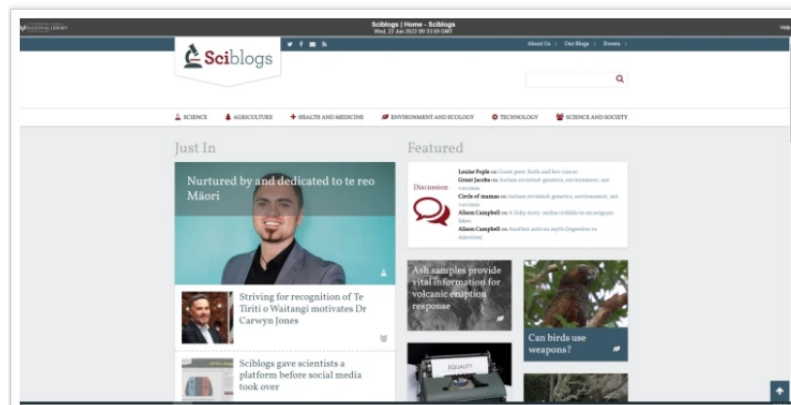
NATIONAL LIBRARY

Sciblogs | Home - Sciblogs
Wed, 22 Jun 2022 09:33:09 GMT

Help

Sciblogs

About Us › Our Blogs › Events ›

SCIENCE AGRICULTURE HEALTH AND MEDICINE ENVIRONMENT AND ECOLOGY TECHNOLOGY SCIENCE AND SOCIETY

Just In

Nurtured by and dedicated to te reo Māori

Striving for recognition of Te Tiriti o Waitangi motivates Dr Carwyn Jones

Sciblogs gave scientists a platform before social media took over

Featured

Discussion

Louise Pople on Guest post: Ruth and her cancer
Grant Jacobs on Autism revisited: genetics, environment, not vaccines
Circle of mamas on Autism revisited: genetics, environment, not vaccines
Alison Campbell on A fishy story: cichlids in ancient lakes
Alison Campbell on Another anti-vax myth (ingestion vs injection)

Ash samples provide vital information for volcanic eruption response

Can birds use weapons?

EQUALITY